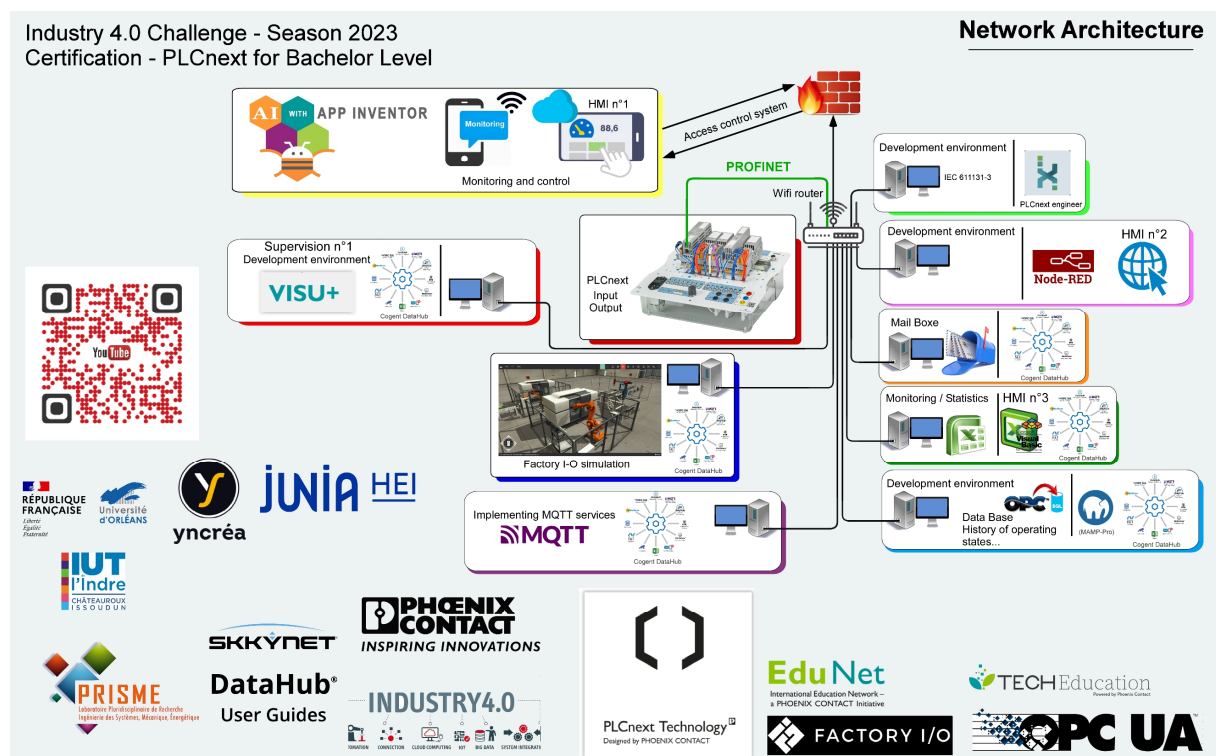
Industry 4.0 Challenge - Season 2023
Certification - PLCnext for Bachelor Level

Network Architecture

AI WITH APP INVENTOR

Monitoring

HMI n°1

88,6

Monitoring and control

Access control system

PROFINET

Wifi router

Development environment

IEC 611131-3

PLCnext engineer

Supervision n°1
Development environment

VISU+

Cogent DataHub

PLCnext
Input
Output

Development environment

HMI n°2

Node-RED

YouTube

Mail Boxe

Cogent DataHub

Factory I-O simulation

Cogent DataHub

Monitoring / Statistics

HMI n°3

Visual Basic

Cogent DataHub

Implementing MQTT services

MQTT

Cogent DataHub

Development environment

OPC

SQL

Data Base
History of operating states...

(MAMP-Pro)

Cogent DataHub

RÉPUBLIQUE FRANÇAISE
Liberté
Égalité
Fraternité

Université d'ORLÉANS

yncréa

JUNIA HEI

IUT l'Indre
CHÂTEAUROUX ISSOUDUN

SKKYNET

DataHub®
User Guides

PHOENIX CONTACT
INSPIRING INNOVATIONS

PRISME
Laboratoire Pluridisciplinaire de Recherche
Ingénierie des Systèmes, Mécanique, Énergétique

INDUSTRY4.0

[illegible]TOMATION CONNECTION CLOUD COMPUTING IIOT BIG DATA SYSTEM INTEGRATI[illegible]

PLCnext Technology
Designed by PHOENIX CONTACT

EduNet
International Education Network –
a PHOENIX CONTACT Initiative

FACTORY I/O

TECHEducation
Powered by Phoenix Contact

OPC UA